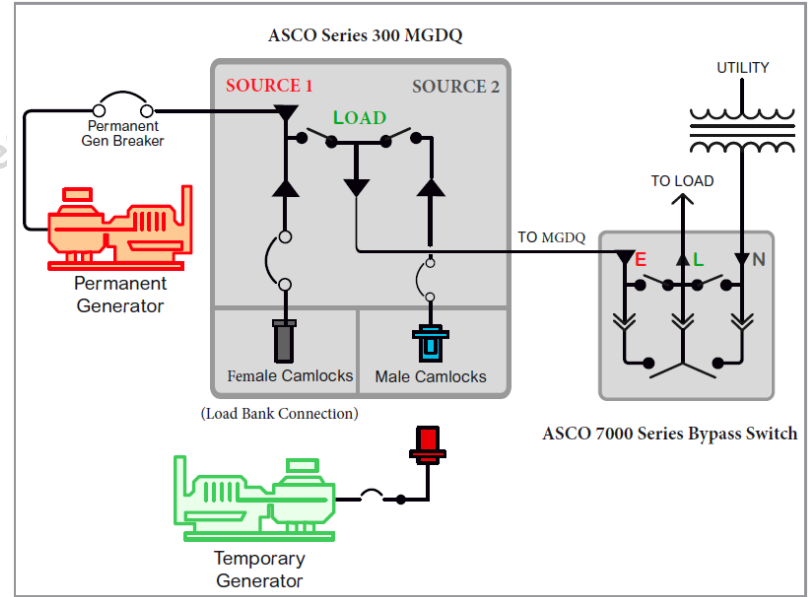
ASCO Series 300 MGDQ

SOURCE 1

SOURCE 2

LOAD

Permanent Gen Breaker

Permanent Generator

Female Camlocks

Male Camlocks

(Load Bank Connection)

UTILITY

TO LOAD

TO MGDQ

E

L

N

ASCO 7000 Series Bypass Switch

Temporary Generator